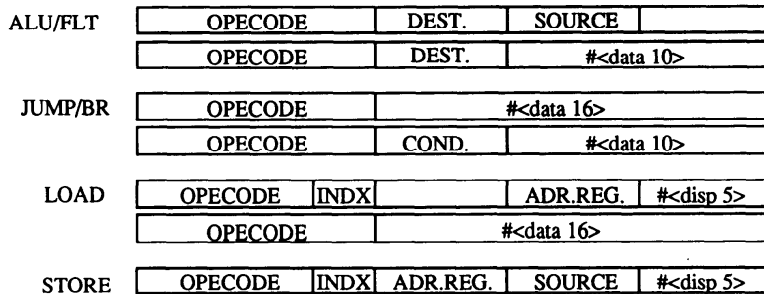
ALU/FLT

| OPECODE | DEST. | SOURCE | |
|---|---|---|---|
| OPECODE | DEST. | #<data 10> | |

JUMP/BR

| OPECODE | #<data 16> |
|---|---|

| OPECODE | COND. | #<data 10> |
|---|---|---|

LOAD

| OPECODE | INDX | | ADR.REG. | #<disp 5> |
|---|---|---|---|---|

| OPECODE | #<data 16> |
|---|---|

STORE

| OPECODE | INDX | ADR.REG. | SOURCE | #<disp 5> |
|---|---|---|---|---|